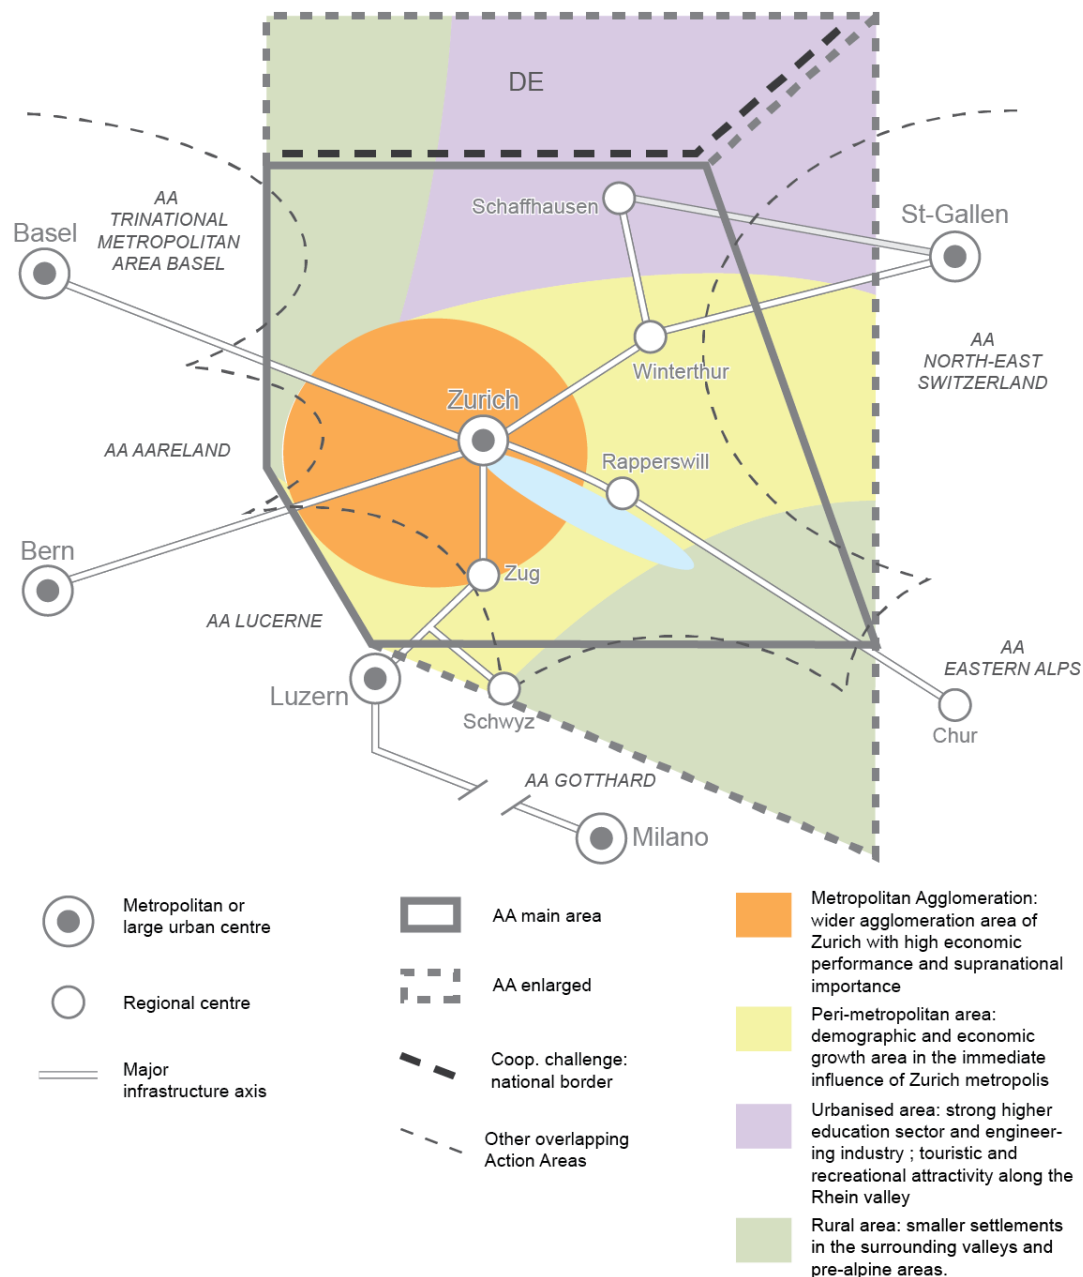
DE

Schaffhausen

St-Gallen

Basel

AA TRINATIONAL METROPOLITAN AREA BASEL

AA NORTH-EAST SWITZERLAND

Winterthur

Zurich

AA AARELAND

Rapperswill

Bern

Zug

AA LUCERNE

AA EASTERN ALPS

Luzern

Schwyz

Chur

AA GOTTHARD

Milano

Metropolitan or large urban centre

Regional centre

Major infrastructure axis

AA main area

AA enlarged

Coop. challenge: national border

Other overlapping Action Areas

Metropolitan Agglomeration: wider agglomeration area of Zurich with high economic performance and supranational importance

Peri-metropolitan area: demographic and economic growth area in the immediate influence of Zurich metropolis

Urbanised area: strong higher education sector and engineering industry ; touristic and recreational attractivity along the Rhein valley

Rural area: smaller settlements in the surrounding valleys and pre-alpine areas.